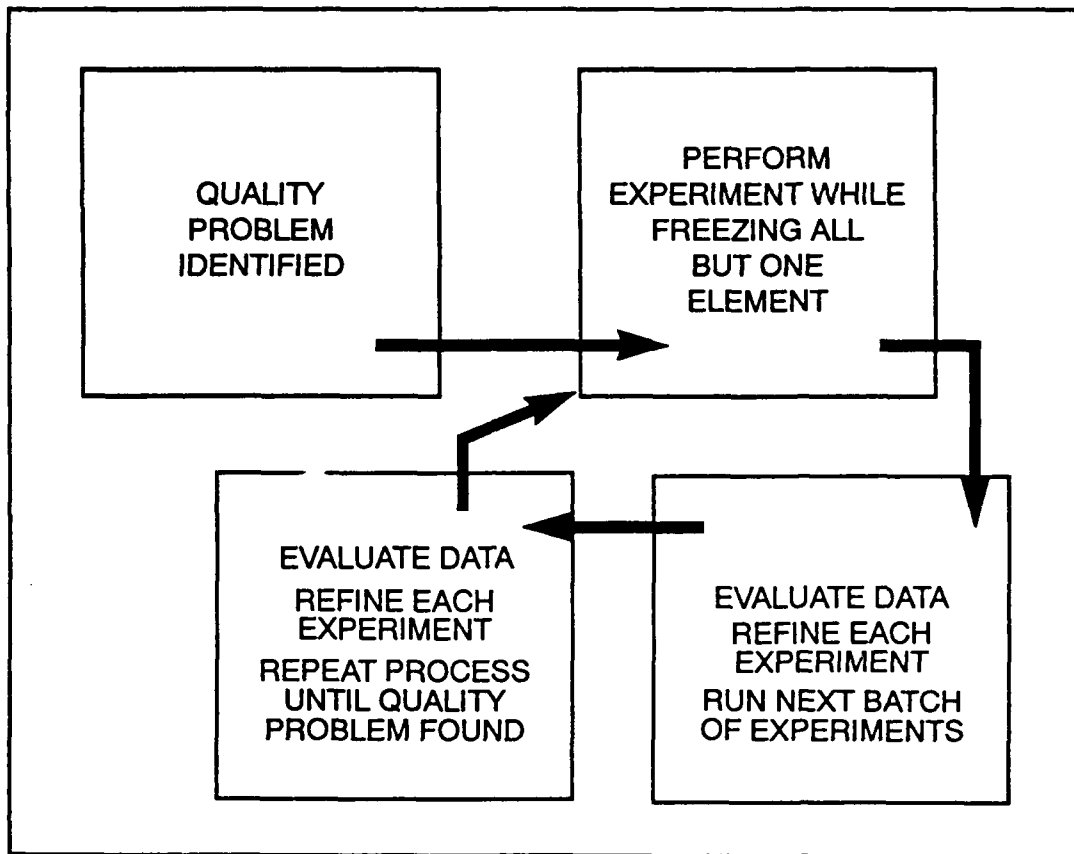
QUALITY PROBLEM IDENTIFIED

PERFORM EXPERIMENT WHILE FREEZING ALL BUT ONE ELEMENT

EVALUATE DATA
REFINE EACH EXPERIMENT
RUN NEXT BATCH OF EXPERIMENTS

EVALUATE DATA
REFINE EACH EXPERIMENT
REPEAT PROCESS UNTIL QUALITY PROBLEM FOUND